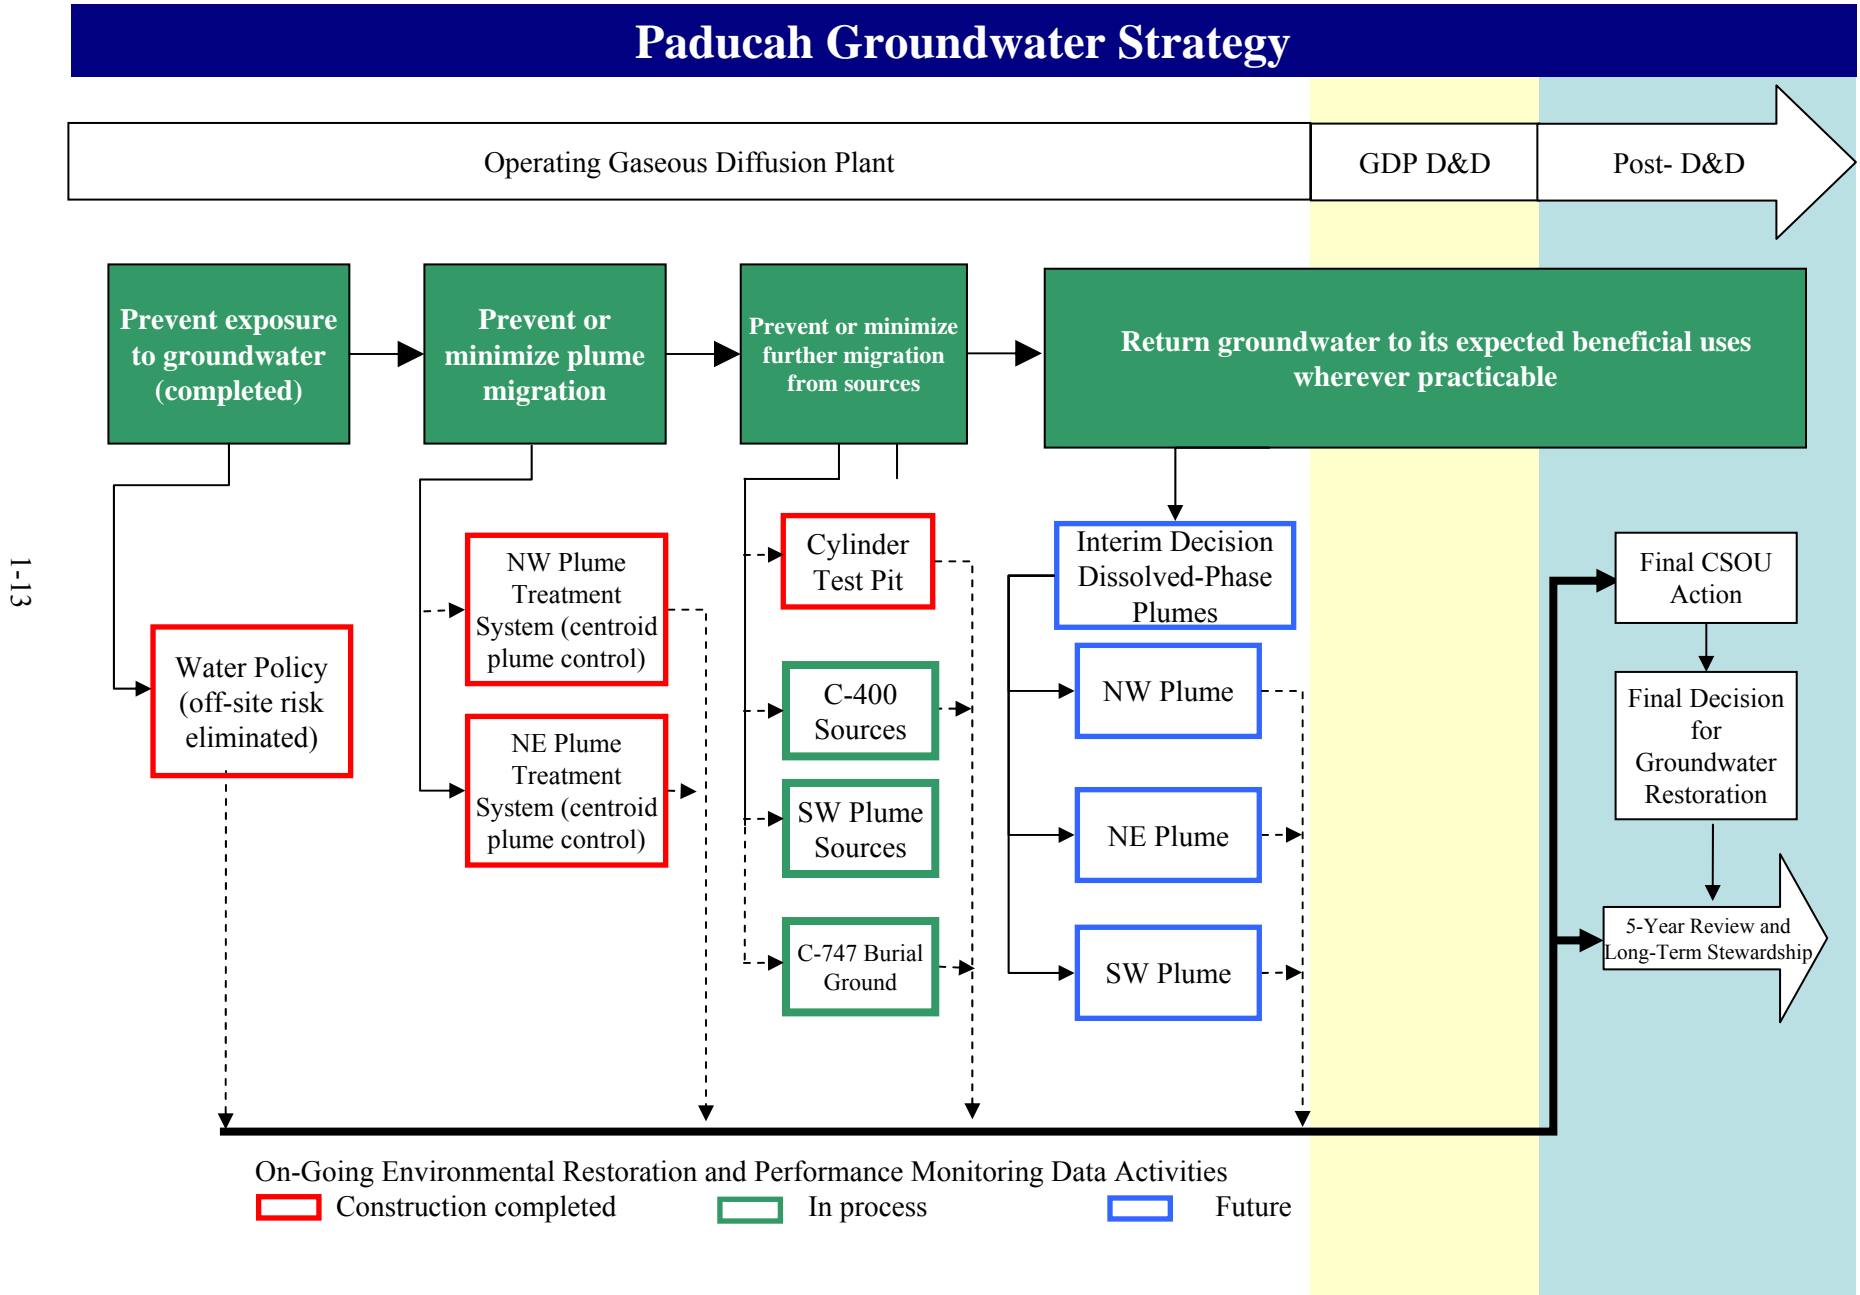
Paducah Groundwater Strategy

Operating Gaseous Diffusion Plant

GDP D&D

Post- D&D

Prevent exposure to groundwater (completed)

Prevent or minimize plume migration

Prevent or minimize further migration from sources

Return groundwater to its expected beneficial uses wherever practicable

Water Policy (off-site risk eliminated)

NW Plume Treatment System (centroid plume control)

NE Plume Treatment System (centroid plume control)

Cylinder Test Pit

C-400 Sources

SW Plume Sources

C-747 Burial Ground

Interim Decision Dissolved-Phase Plumes

NW Plume

NE Plume

SW Plume

Final CSOU Action

Final Decision for Groundwater Restoration

5-Year Review and Long-Term Stewardship

On-Going Environmental Restoration and Performance Monitoring Data Activities

Construction completed

In process

Future

1-13